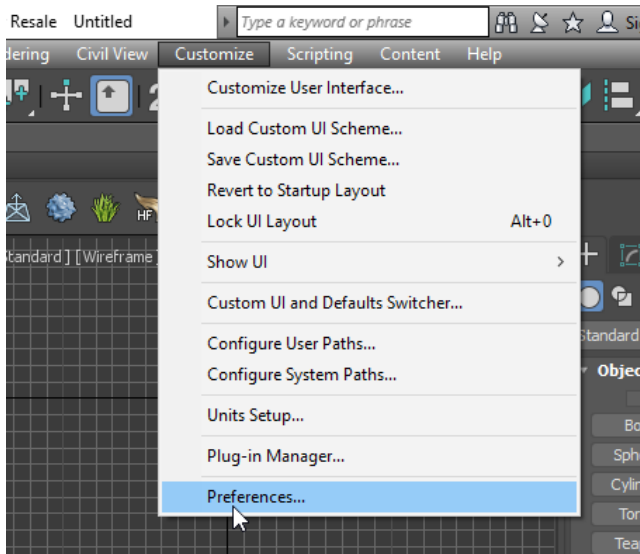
Resale Untitled

Type a keyword or phrase

Si

dering Civil View Customize Scripting Content Help

Customize User Interface...

Load Custom UI Scheme...

Save Custom UI Scheme...

Revert to Startup Layout

Lock UI Layout Alt+0

Show UI

Custom UI and Defaults Switcher...

Configure User Paths...

Configure System Paths...

Units Setup...

Plug-in Manager...

Preferences...

HF

tandard ] [Wireframe ]

tandard

Objec

Bo

Sph

Cylin

Tor

Tea